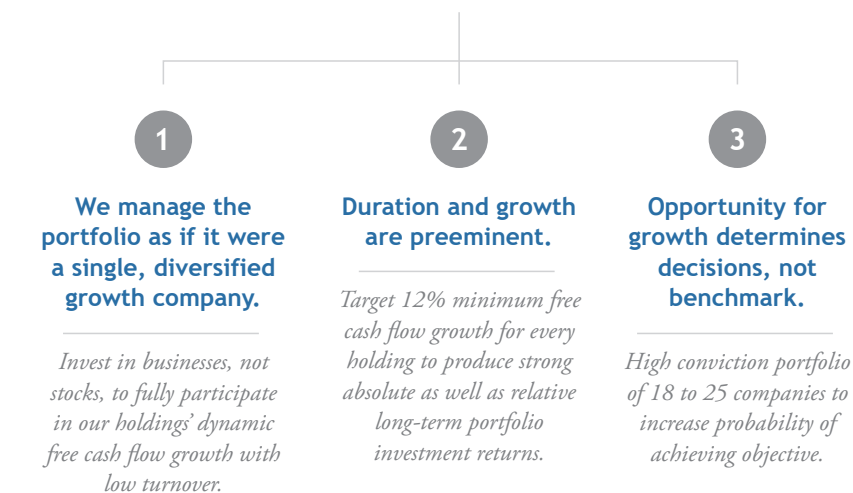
1

We manage the portfolio as if it were a single, diversified growth company.

Invest in businesses, not stocks, to fully participate in our holdings' dynamic free cash flow growth with low turnover.

2

Duration and growth are preeminent.

Target 12% minimum free cash flow growth for every holding to produce strong absolute as well as relative long-term portfolio investment returns.

3

Opportunity for growth determines decisions, not benchmark.

High conviction portfolio of 18 to 25 companies to increase probability of achieving objective.